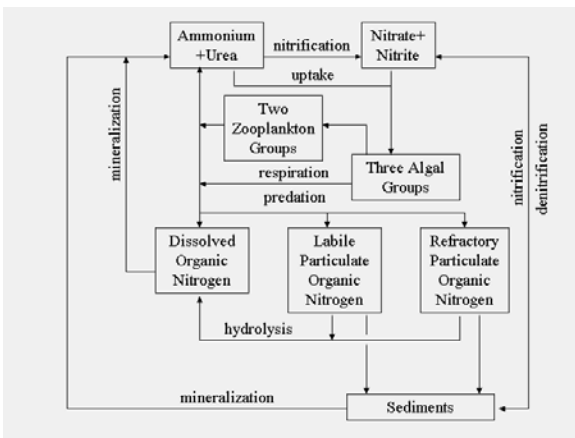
Ammonium +Urea

nitrification

Nitrate+ Nitrite

uptake

mineralization

Two Zooplankton Groups

Three Algal Groups

respiration

predation

nitrification

denitrification

Dissolved Organic Nitrogen

Labile Particulate Organic Nitrogen

Refractory Particulate Organic Nitrogen

hydrolysis

mineralization

Sediments